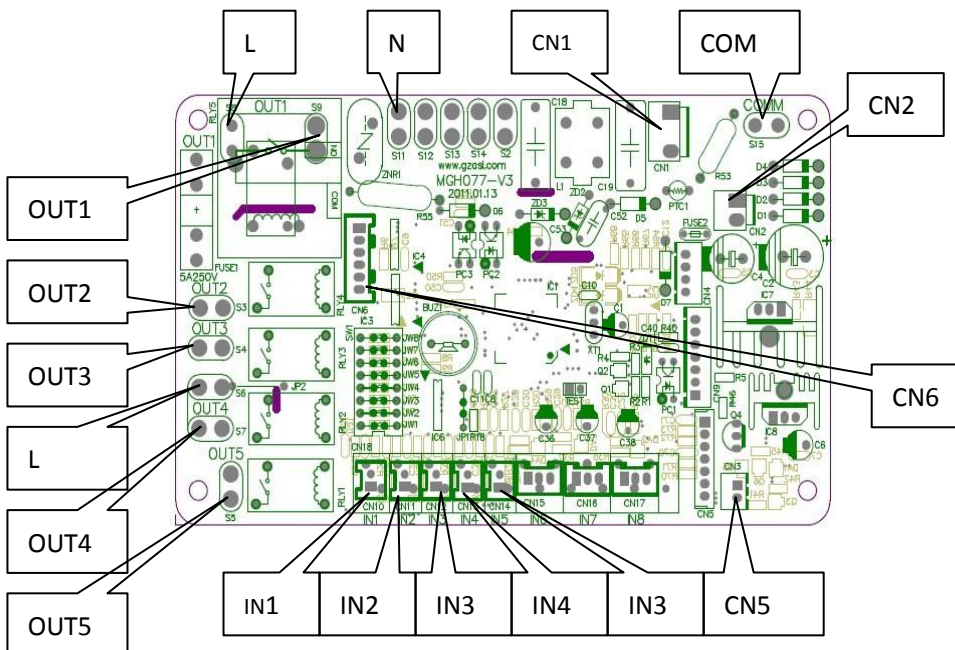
L
N
CN1
COM
CN2
OUT1
OUT2
OUT3
L
OUT4
OUT5
CN6
IN1
IN2
IN3
IN4
IN3
CN5

OUT1
S9
RLY5
OUT1
5A250V
FUSE1
OUT2
S3
OUT3
S4
S6
OUT4
S7
OUT5
S5
S11
S12
S13
S14
S2
ZNR1
www.gzosl.com
MGH077-V3
2011.01.13
CN1
COMM
S15
R53
PTC1
D4
D3
D2
D1
FUSE2
CN2
C4
C2
IC7
CN6
RLY4
RLY3
RLY2
RLY1
SW1
IC3
JP2
BUZ1
PC3
PC2
IC4
IC1
IC6
TEST
CN18
CN10
CN11
CN12
CN13
CN14
CN15
CN16
CN17
IN1
IN2
IN3
IN4
IN5
IN6
IN7
IN8
CN5
CN3
CN9
R5
Q4
IC8
C6
C36
C37
C38
R2
R1
PC1
Q1
Q2
R4
X1
C40
R40
C19
C18
C52
D5
ZD3
ZD2
D6
R55
C53
L1